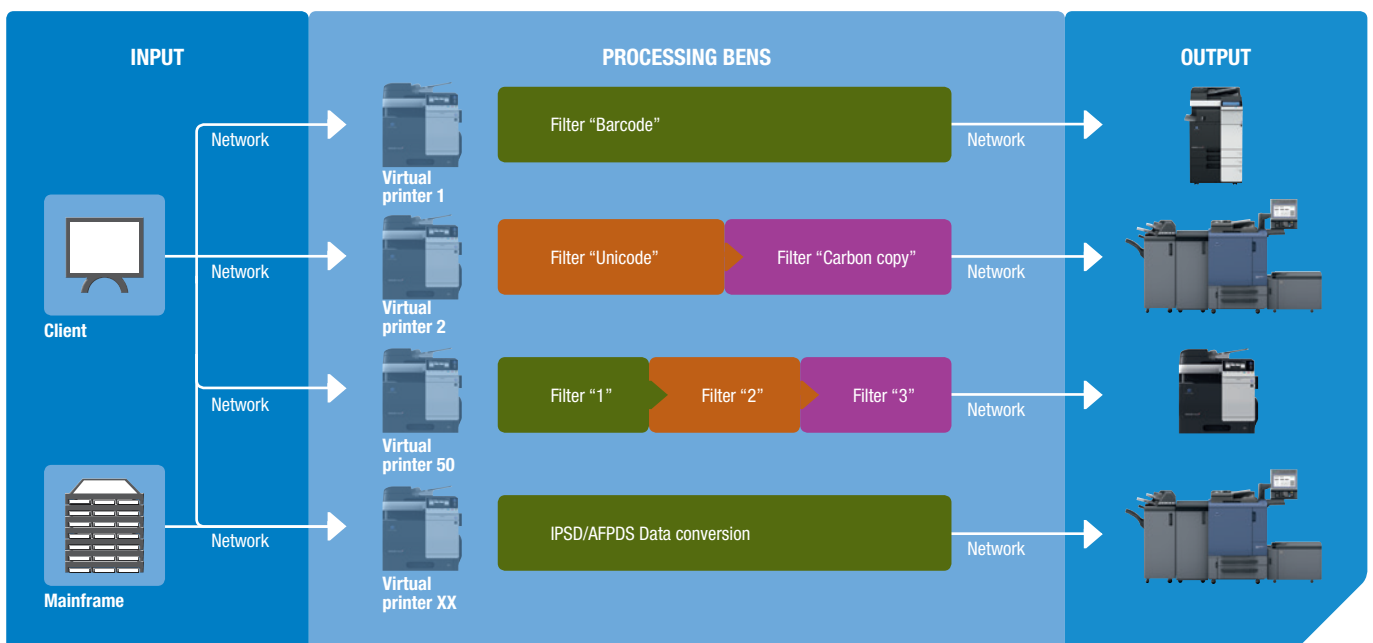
INPUT

PROCESSING BENS

OUTPUT

Network

Virtual printer 1

Filter “Barcode”

Network

Client

Network

Virtual printer 2

Filter “Unicode”

Filter “Carbon copy”

Network

Network

Virtual printer 50

Filter “1”

Filter “2”

Filter “3”

Network

Mainframe

Network

Virtual printer XX

IPSD/AFPDS Data conversion

Network